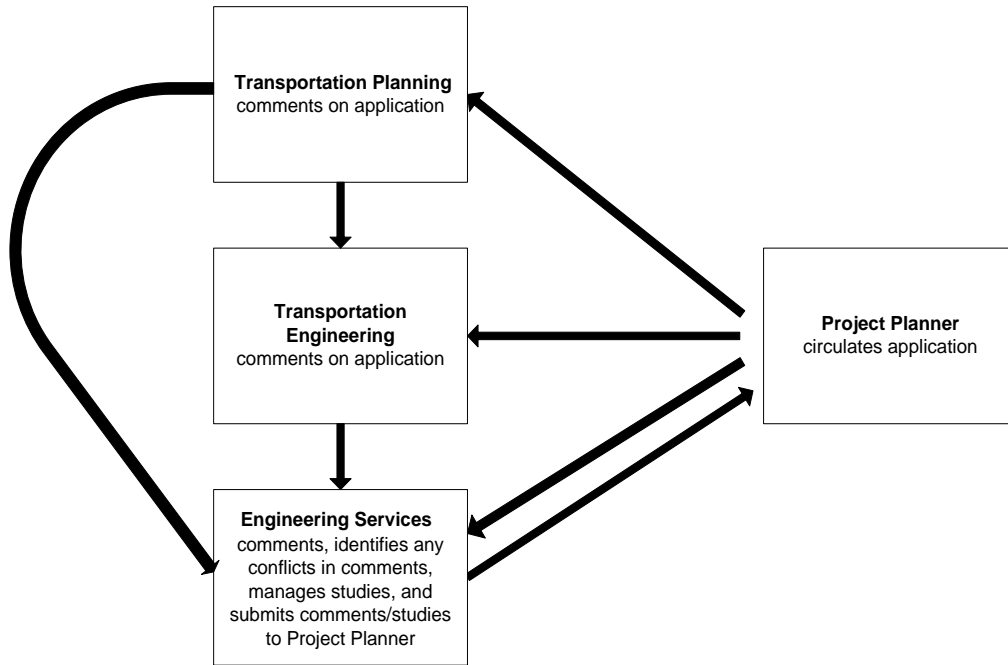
**Transportation Planning**
comments on application

**Transportation Engineering**
comments on application

**Project Planner**
circulates application

**Engineering Services**
comments, identifies any conflicts in comments, manages studies, and submits comments/studies to Project Planner